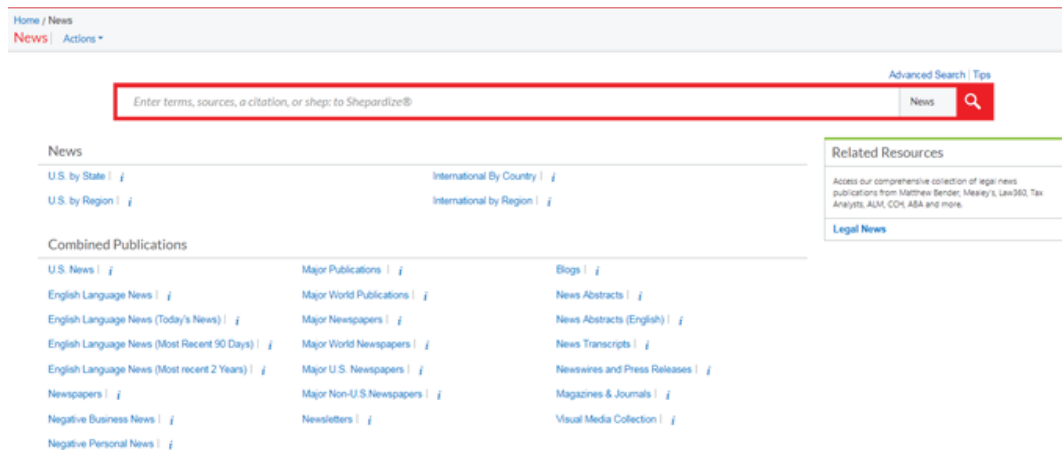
Home / News
News | Actions ▾

Advanced Search | Tips

Enter terms, sources, a citation, or shep: to Shepardize®

News

News

U.S. by State | i

International By Country | i

U.S. by Region | i

International by Region | i

Combined Publications

U.S. News | i

English Language News | i

English Language News (Today's News) | i

English Language News (Most Recent 90 Days) | i

English Language News (Most recent 2 Years) | i

Newspapers | i

Negative Business News | i

Negative Personal News | i

Major Publications | i

Major World Publications | i

Major Newspapers | i

Major World Newspapers | i

Major U.S. Newspapers | i

Major Non-U.S.Newspapers | i

Newsletters | i

Blogs | i

News Abstracts | i

News Abstracts (English) | i

News Transcripts | i

Newswires and Press Releases | i

Magazines & Journals | i

Visual Media Collection | i

Related Resources

Access our comprehensive collection of legal news publications from Matthew Bender, Mealey's, Law360, Tax Analysts, ALM, CCH, ABA and more.

Legal News